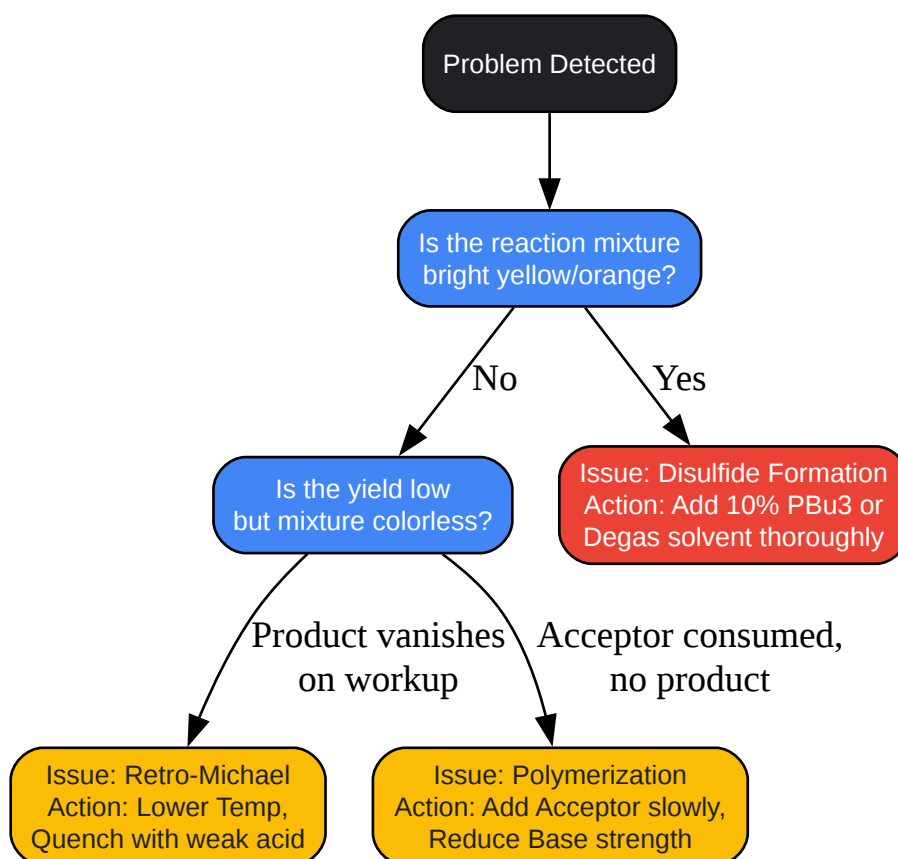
Problem Detected

Is the reaction mixture bright yellow/orange?

No

Yes

Is the yield low but mixture colorless?

Issue: Disulfide Formation
Action: Add 10% PBu3 or Degas solvent thoroughly

Product vanishes on workup

Acceptor consumed, no product

Issue: Retro-Michael
Action: Lower Temp, Quench with weak acid

Issue: Polymerization
Action: Add Acceptor slowly, Reduce Base strength